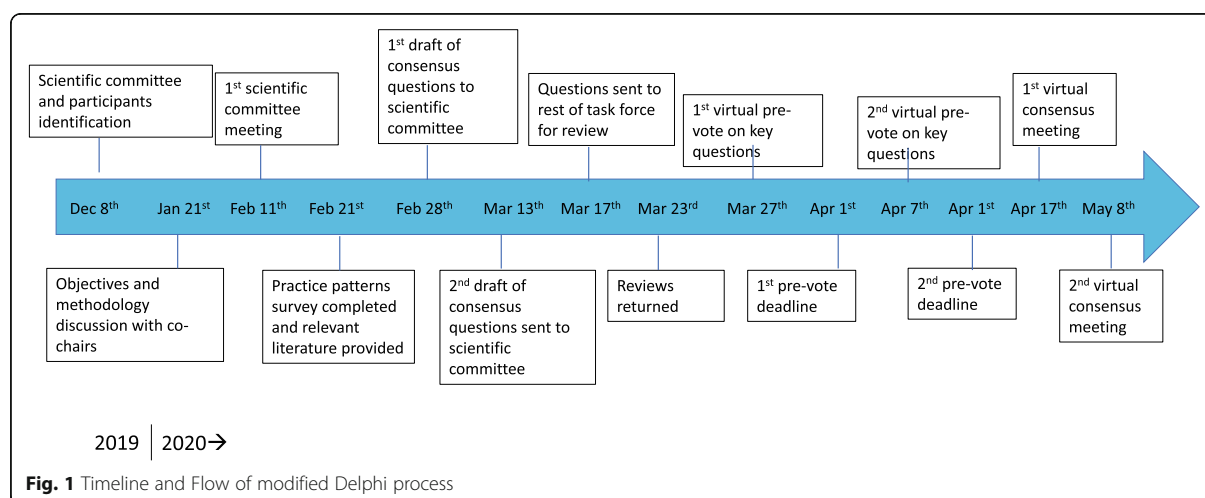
Scientific committee and participants identification

1$^{st}$ scientific committee meeting

1$^{st}$ draft of consensus questions to scientific committee

Questions sent to rest of task force for review

1$^{st}$ virtual pre-vote on key questions

2$^{nd}$ virtual pre-vote on key questions

1$^{st}$ virtual consensus meeting

Dec 8$^{th}$ Jan 21$^{st}$ Feb 11$^{th}$ Feb 21$^{st}$ Feb 28$^{th}$ Mar 13$^{th}$ Mar 17$^{th}$ Mar 23$^{rd}$ Mar 27$^{th}$ Apr 1$^{st}$ Apr 7$^{th}$ Apr 1$^{st}$ Apr 17$^{th}$ May 8$^{th}$

Objectives and methodology discussion with co-chairs

Practice patterns survey completed and relevant literature provided

2$^{nd}$ draft of consensus questions sent to scientific committee

Reviews returned

1$^{st}$ pre-vote deadline

2$^{nd}$ pre-vote deadline

2$^{nd}$ virtual consensus meeting

2019 | 2020→

**Fig. 1** Timeline and Flow of modified Delphi process